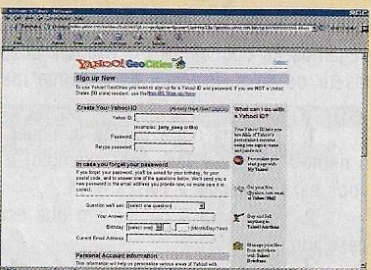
YAHOO! GeoCities

Sign up Now

To use Yahoo! GeoCities you need to sign up for a Yahoo! ID and password. If you are NOT a United States (US) resident, use Yahoo! Geo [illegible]

Create Your Yahoo! ID

Yahoo! ID

(examples: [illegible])

Password

Retype password

In case you forget your password

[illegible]

Question we'll ask [select one question]

Your Answer

Birthday [select one] Month/Day/Year

Current Email Address

Personal Account Information

What can I do with a Yahoo! ID?

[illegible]